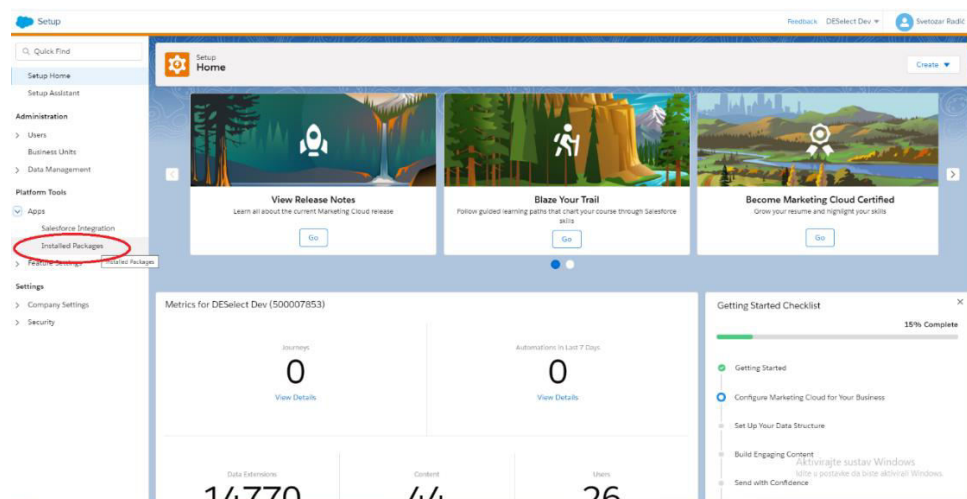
Setup

Feedback DESelect Dev Svetozar Radić

Quick Find

Setup Home

Setup Assistant

Administration

Users

Business Units

Data Management

Platform Tools

Apps

Salesforce Integration

Installed Packages

Feature Settings

Installed Packages

Settings

Company Settings

Security

Setup
Home

Create

View Release Notes
Learn all about the current Marketing Cloud release
Go

Blaze Your Trail
Follow guided learning paths that chart your course through Salesforce skills
Go

Become Marketing Cloud Certified
Grow your resume and highlight your skills
Go

Metrics for DESelect Dev (500007853)

Journeys
0
View Details

Automations in Last 7 Days
0
View Details

Data Extensions
14770

Content
44

Users
26

Getting Started Checklist

15% Complete

Getting Started

Configure Marketing Cloud for Your Business

Set Up Your Data Structure

Build Engaging Content

Send with Confidence

Aktivirajte sustav Windows
Idite u postavke da biste aktivirali Windows.